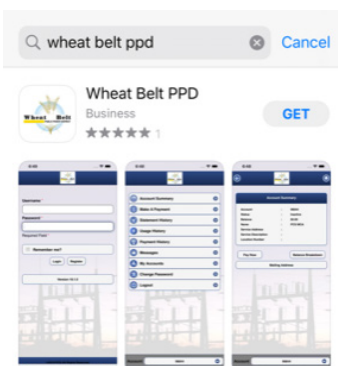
wheat belt ppd
Cancel
Wheat Belt
Wheat Belt PPD
Business
★★★★★ 1
GET
Username
Password
Remember me?
Login
Register
Account Summary
Make A Payment
Statement History
Usage History
Payment History
Messages
My Accounts
Change Password
Logout
Account Summary
Pay Now
Balance Breakdown
Mailing Address
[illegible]